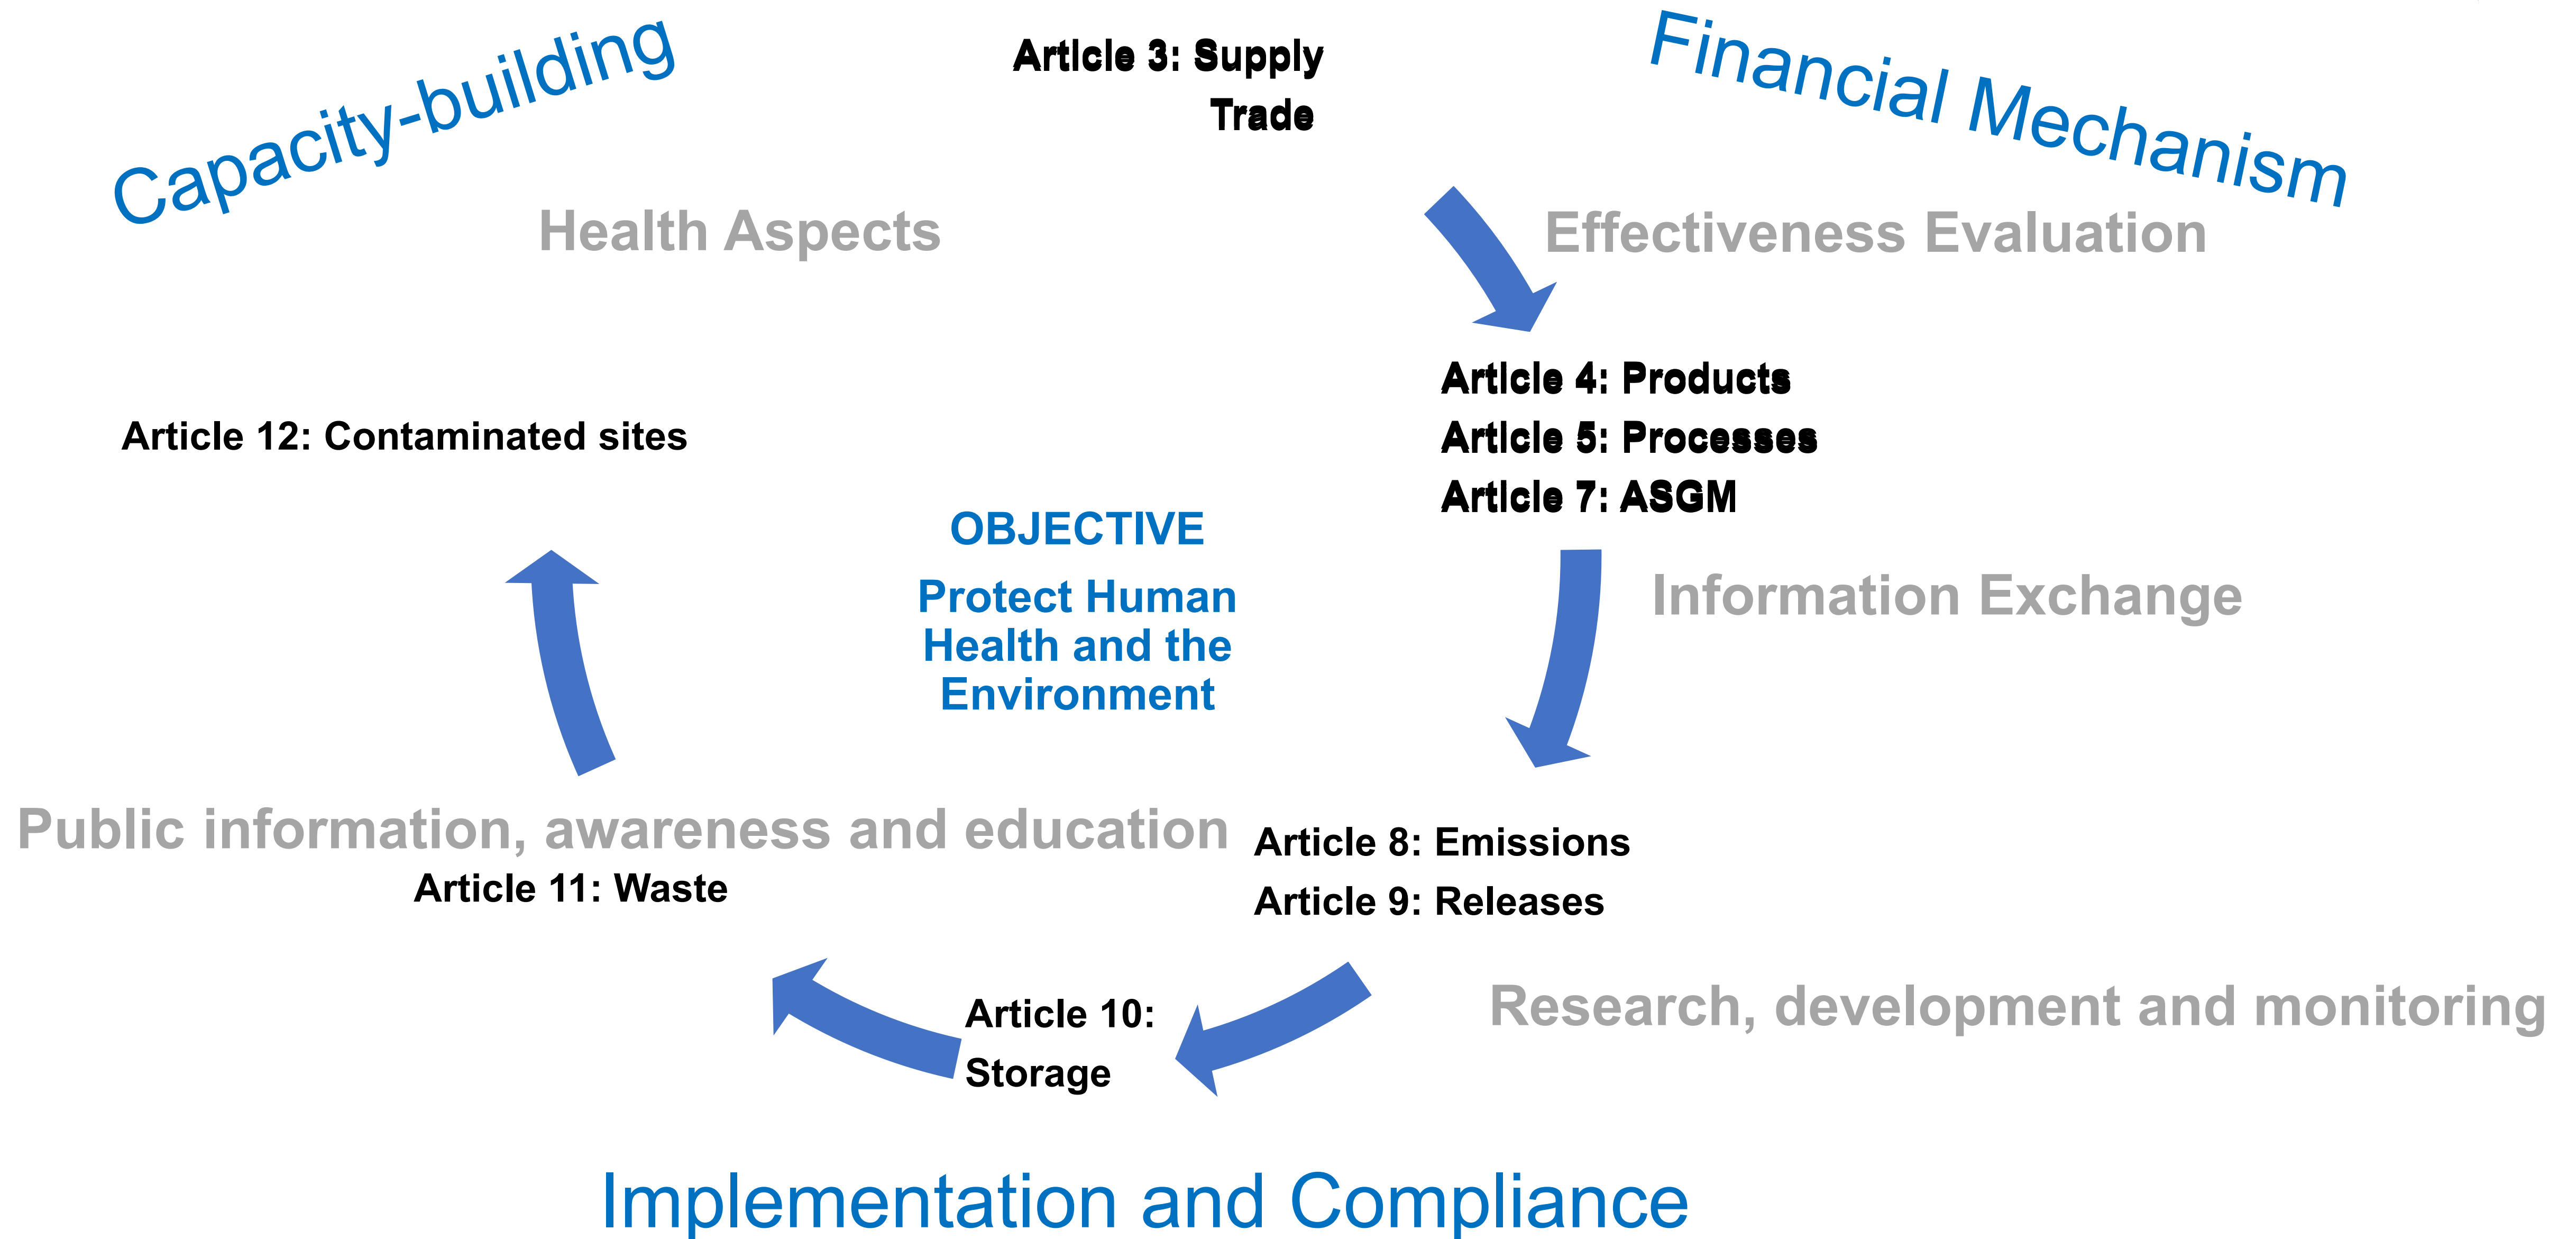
Capacity-building

Article 3: Supply Trade

Financial Mechanism

Health Aspects

Effectiveness Evaluation

Article 4: Products
Article 5: Processes
Article 7: ASGM

Article 12: Contaminated sites

OBJECTIVE

Protect Human Health and the Environment

Information Exchange

Public information, awareness and education

Article 11: Waste

Article 8: Emissions
Article 9: Releases

Article 10: Storage

Research, development and monitoring

Implementation and Compliance